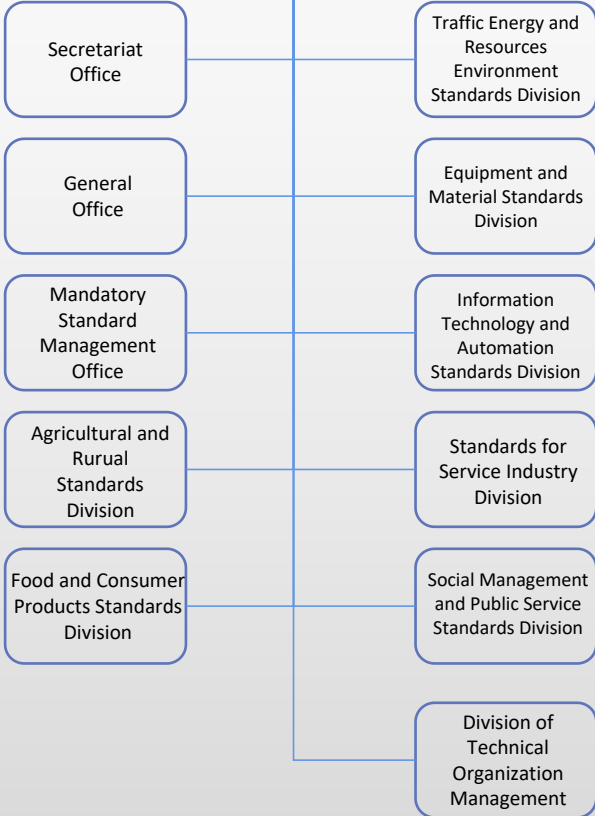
Secretariat Office

Traffic Energy and Resources Environment Standards Division

General Office

Equipment and Material Standards Division

Mandatory Standard Management Office

Information Technology and Automation Standards Division

Agricultural and Rurual Standards Division

Standards for Service Industry Division

Food and Consumer Products Standards Division

Social Management and Public Service Standards Division

Division of Technical Organization Management